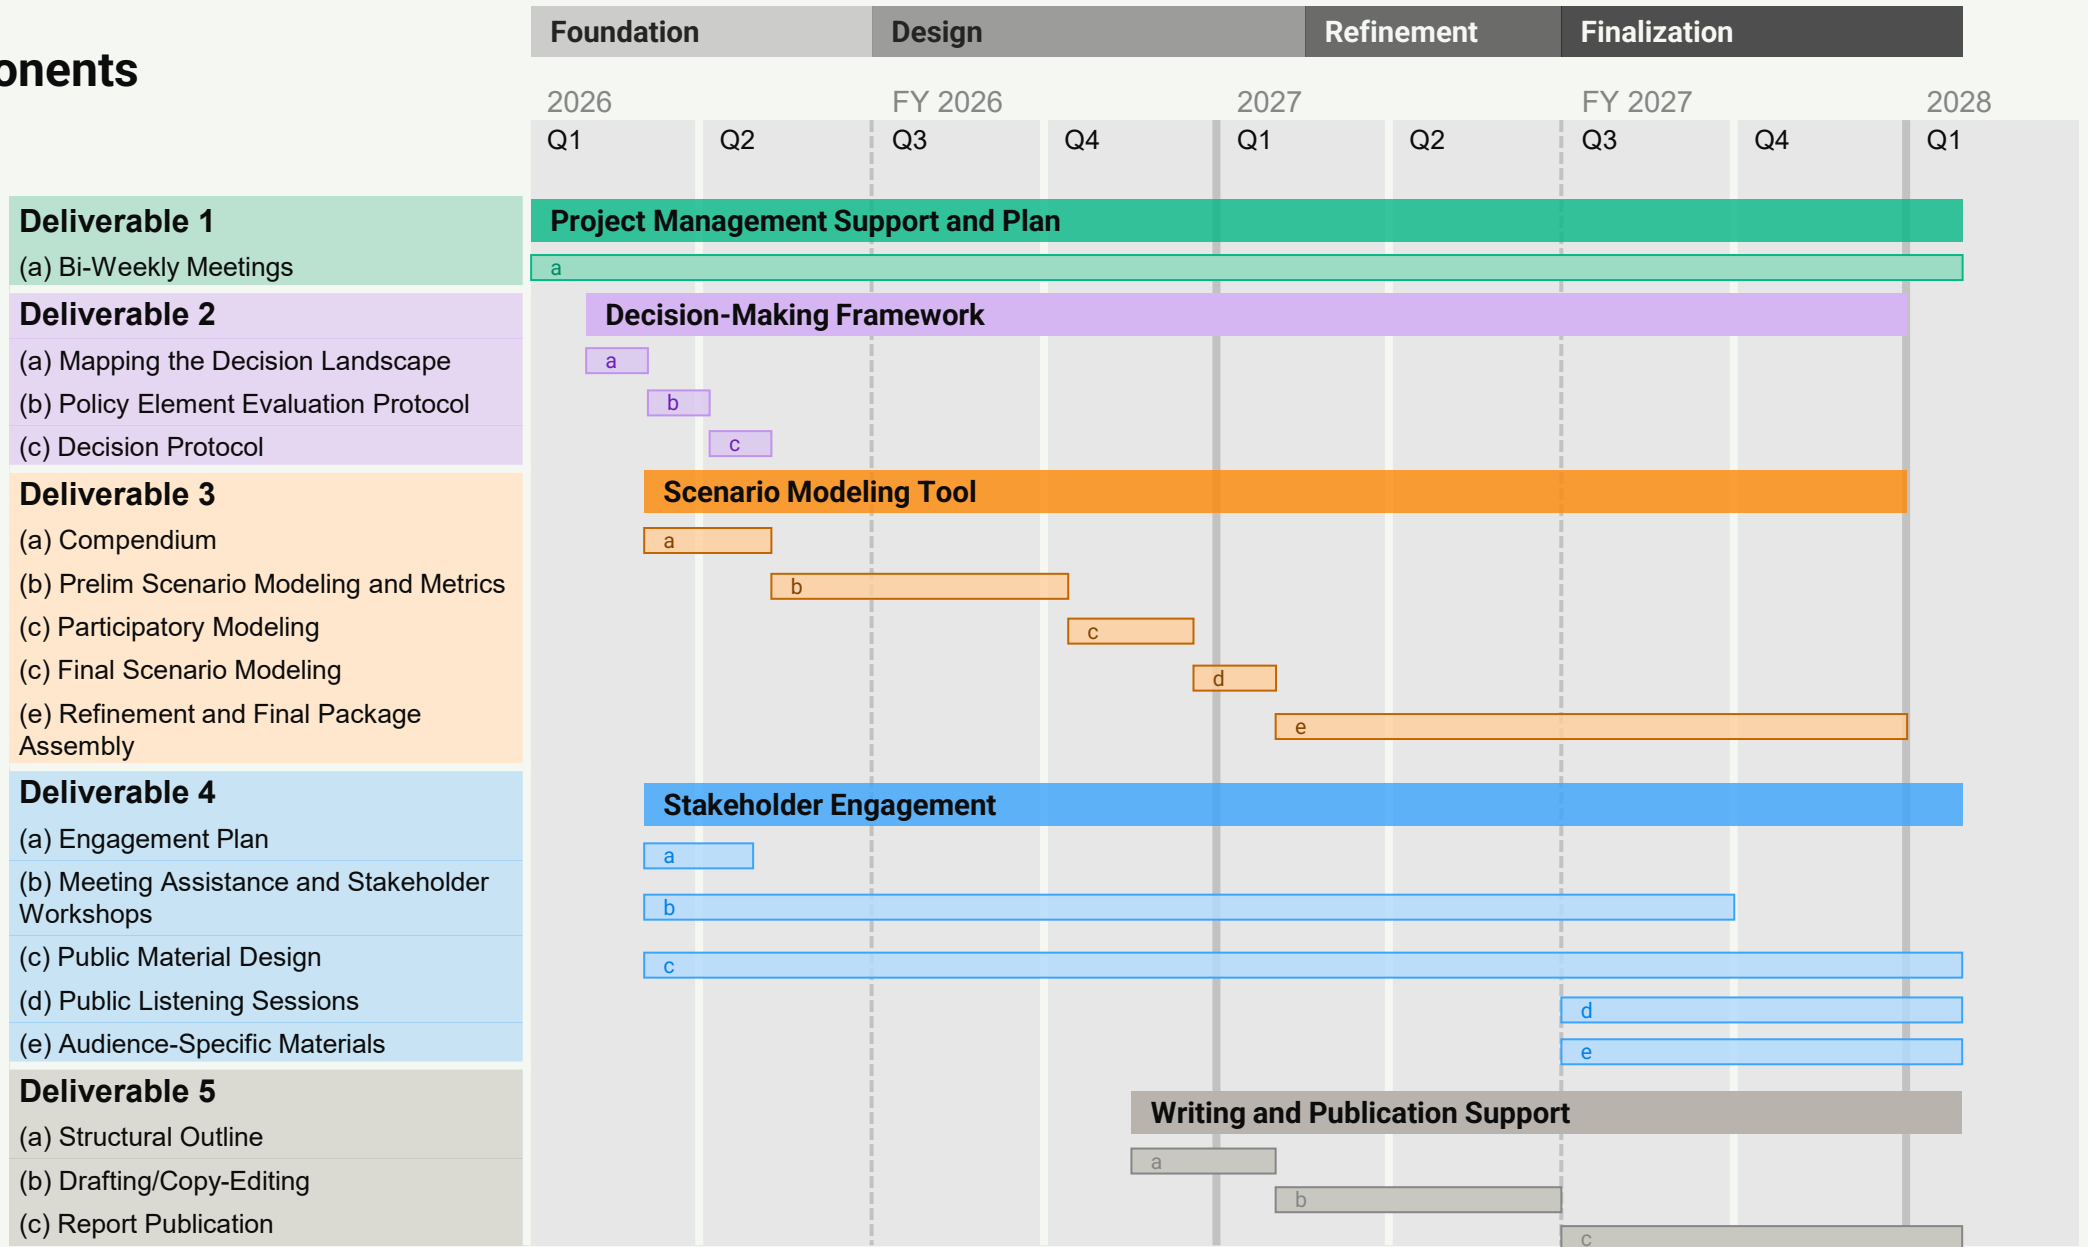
onents

Foundation | Design | Refinement | Finalization

2026 FY 2026 2027 FY 2027 2028
Q1 Q2 Q3 Q4 Q1 Q2 Q3 Q4 Q1

Deliverable 1
(a) Bi-Weekly Meetings

Deliverable 2
(a) Mapping the Decision Landscape
(b) Policy Element Evaluation Protocol
(c) Decision Protocol

Deliverable 3
(a) Compendium
(b) Prelim Scenario Modeling and Metrics
(c) Participatory Modeling
(c) Final Scenario Modeling
(e) Refinement and Final Package Assembly

Deliverable 4
(a) Engagement Plan
(b) Meeting Assistance and Stakeholder Workshops
(c) Public Material Design
(d) Public Listening Sessions
(e) Audience-Specific Materials

Deliverable 5
(a) Structural Outline
(b) Drafting/Copy-Editing
(c) Report Publication

Project Management Support and Plan
a

Decision-Making Framework
a
b
c

Scenario Modeling Tool
a
b
c
d
e

Stakeholder Engagement
a
b
c
d
e

Writing and Publication Support
a
b
c